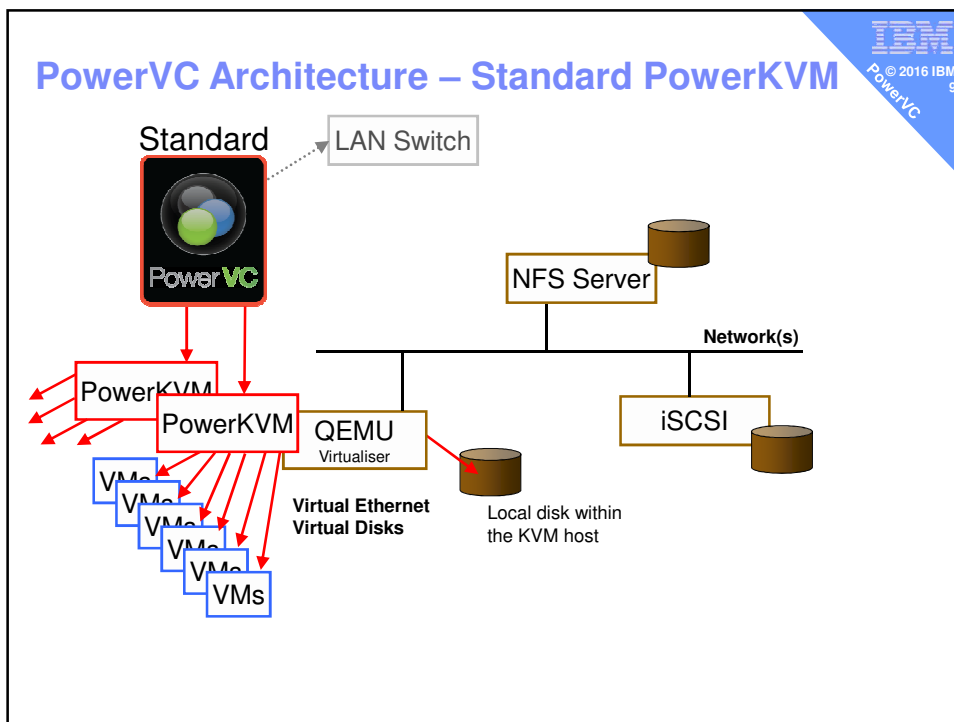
IBM
© 2016 IBM
9
PowerVC

PowerVC Architecture – Standard PowerKVM

Standard

LAN Switch

PowerVC

NFS Server

Network(s)

PowerKVM

PowerKVM

QEMU
Virtualiser

iSCSI

VMs
VMs
VMs
VMs
VMs
VMs

Virtual Ethernet
Virtual Disks

Local disk within the KVM host